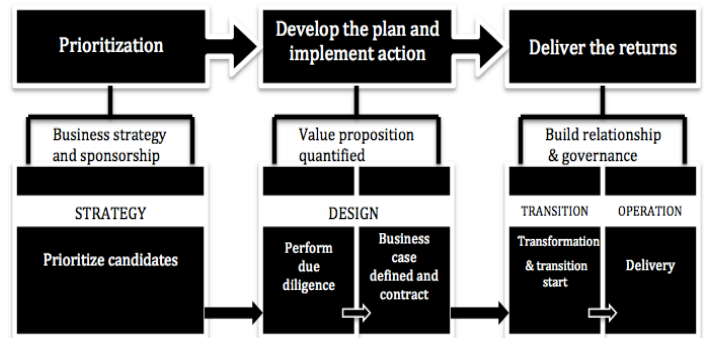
Prioritization

Develop the plan and implement action

Deliver the returns

Business strategy and sponsorship

Value proposition quantified

Build relationship & governance

STRATEGY

Prioritize candidates

DESIGN

Perform due diligence

Business case defined and contract

TRANSITION

Transformation & transition start

OPERATION

Delivery